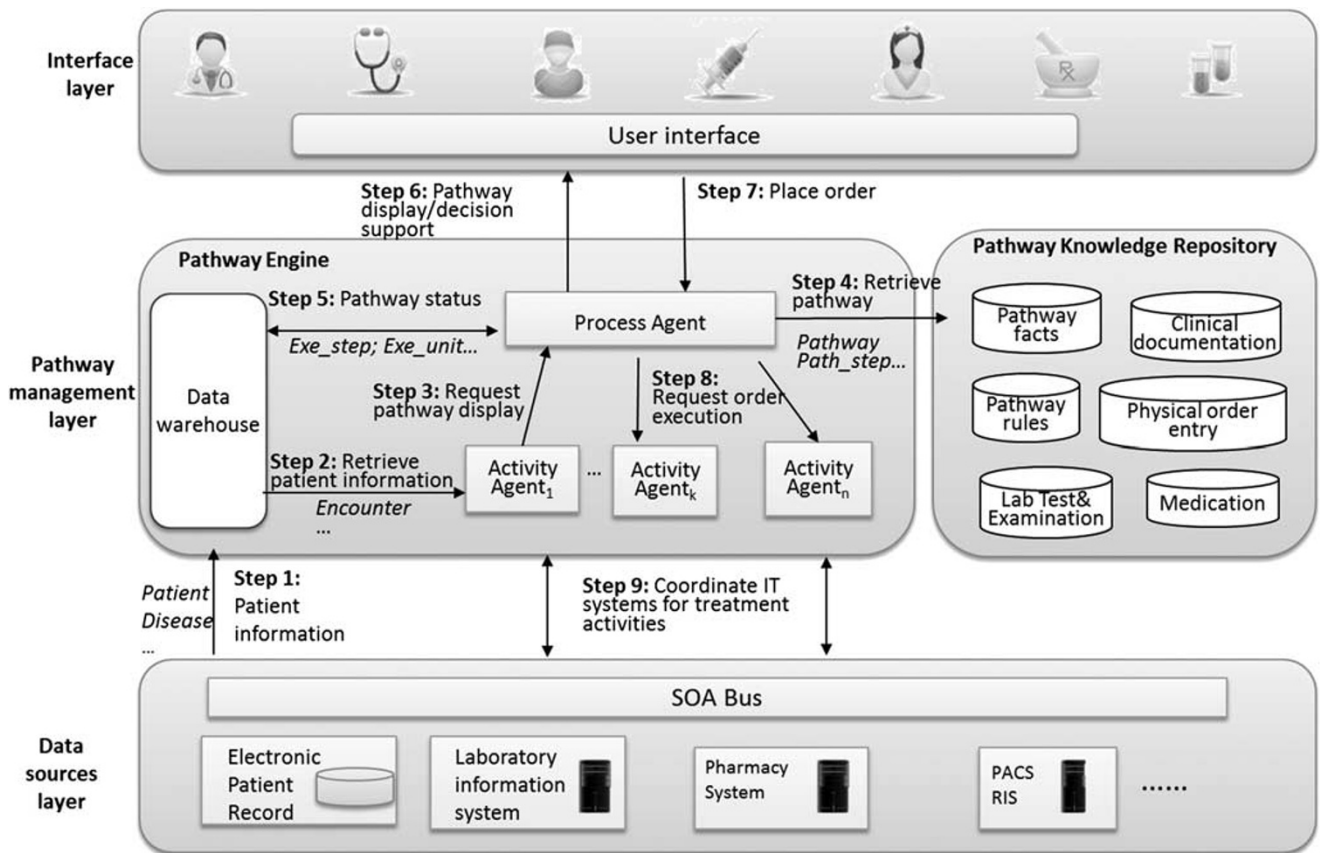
Interface layer

User interface

Step 6: Pathway display/decision support

Step 7: Place order

Pathway Engine

Pathway Knowledge Repository

Step 5: Pathway status

Process Agent

Step 4: Retrieve pathway

Exe_step; Exe_unit...

Pathway Path_step...

Pathway facts

Clinical documentation

Pathway management layer

Data warehouse

Step 3: Request pathway display

Step 8: Request order execution

Pathway rules

Physical order entry

Step 2: Retrieve patient information

Activity Agent$_1$

...

Activity Agent$_k$

Activity Agent$_n$

Lab Test& Examination

Medication

Encounter
...

Patient
Disease
...

Step 1: Patient information

Step 9: Coordinate IT systems for treatment activities

SOA Bus

Data sources layer

Electronic Patient Record

Laboratory information system

Pharmacy System

PACS
RIS

......